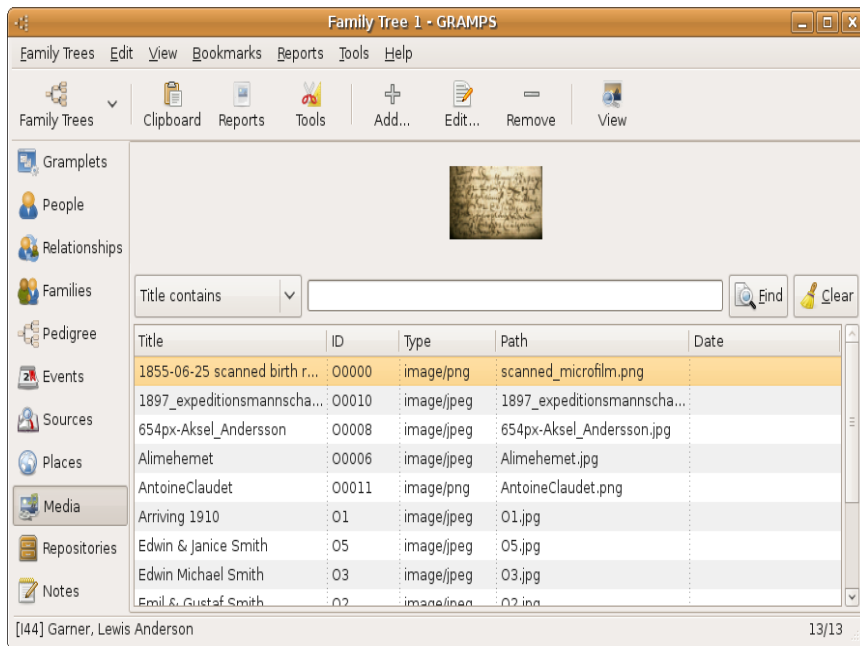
Family Tree 1 - GRAMPS

Family Trees Edit View Bookmarks Reports Tools Help

Family Trees Clipboard Reports Tools Add... Edit... Remove View

Gramplets
People
Relationships
Families
Pedigree
Events
Sources
Places
Media
Repositories
Notes

Title contains

Find Clear

| Title | ID | Type | Path | Date |
|---|---|---|---|---|
| 1855-06-25 scanned birth r... | O0000 | image/png | scanned_microfilm.png | |
| 1897_expeditionsmannscha... | O0010 | image/jpeg | 1897_expeditionsmannscha... | |
| 654px-Aksel_Andersson | O0008 | image/jpeg | 654px-Aksel_Andersson.jpg | |
| Alimehemet | O0006 | image/jpeg | Alimehemet.jpg | |
| AntoineClaudet | O0011 | image/png | AntoineClaudet.png | |
| Arriving 1910 | O1 | image/jpeg | O1.jpg | |
| Edwin & Janice Smith | O5 | image/jpeg | O5.jpg | |
| Edwin Michael Smith | O3 | image/jpeg | O3.jpg | |
| Emil & Gustaf Smith | O2 | image/jpeg | O2.jpg | |

[I44] Garner, Lewis Anderson 13/13